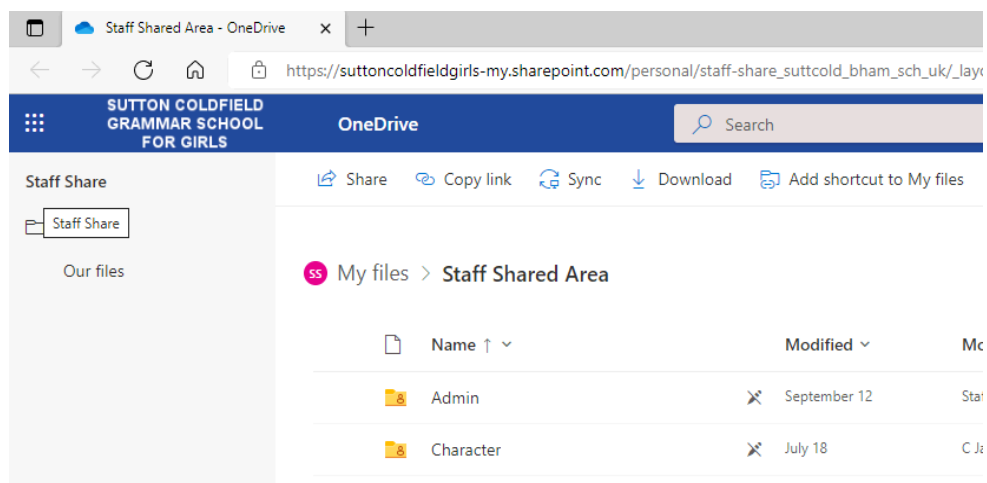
Staff Shared Area - OneDrive ×

https://suttoncoldfieldgirls-my.sharepoint.com/personal/staff-share_suttcold_bham_sch_uk/_layo

SUTTON COLDFIELD GRAMMAR SCHOOL FOR GIRLS

OneDrive

Search

Staff Share

Staff Share

Our files

Share Copy link Sync Download Add shortcut to My files

SS My files > Staff Shared Area

| Name ↑ | Modified | Mo |
|---|---|---|
| Admin | September 12 | Staf |
| Character | July 18 | C Ja |